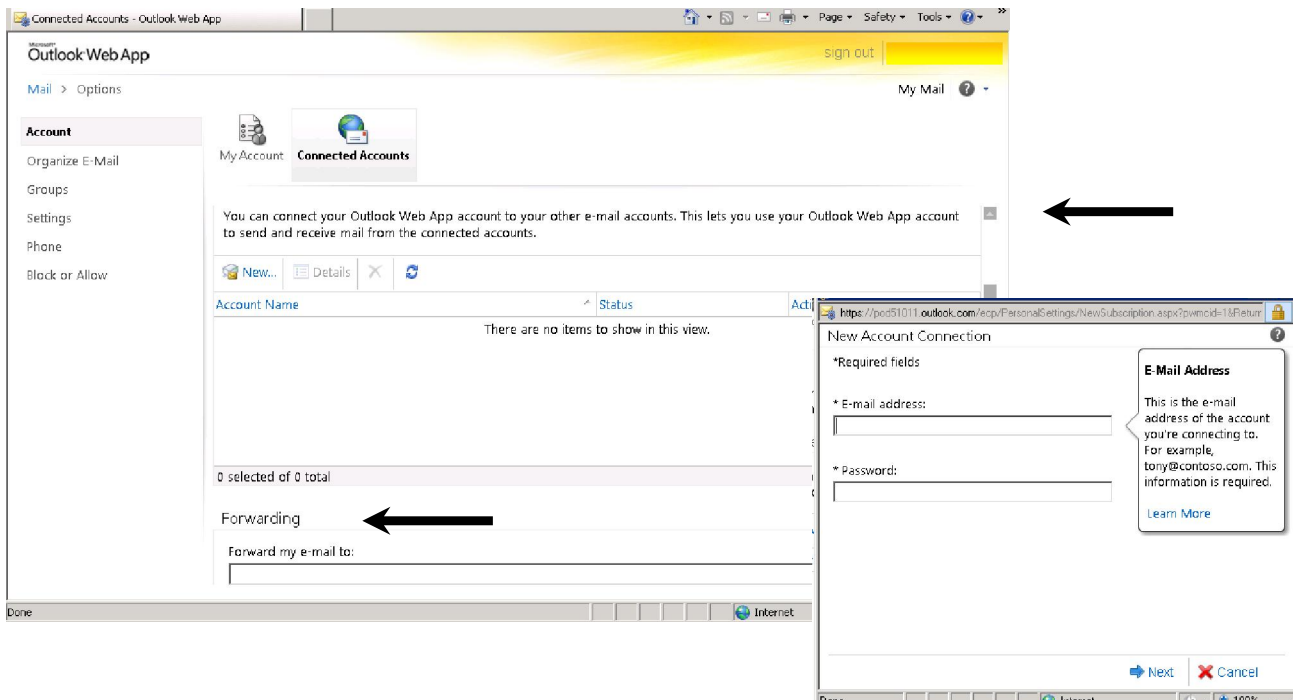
Connected Accounts - Outlook Web App

Page ▾ Safety ▾ Tools ▾

Microsoft
Outlook Web App

sign out

Mail > Options

My Mail

Account
Organize E-Mail
Groups
Settings
Phone
Block or Allow

My Account
Connected Accounts

You can connect your Outlook Web App account to your other e-mail accounts. This lets you use your Outlook Web App account to send and receive mail from the connected accounts.

New...
Details

| Account Name | Status | Acti |
|---|---|---|
| There are no items to show in this view. | | |

0 selected of 0 total

Forwarding

Forward my e-mail to:

Done

Internet

https://pod51011.outlook.com/ecp/PersonalSettings/NewSubscription.aspx?pwmcid=1&Retur

New Account Connection

*Required fields

* E-mail address:

* Password:

E-Mail Address

This is the e-mail address of the account you're connecting to. For example, tony@contoso.com. This information is required.

Learn More

Next
Cancel

Done
Internet
100%